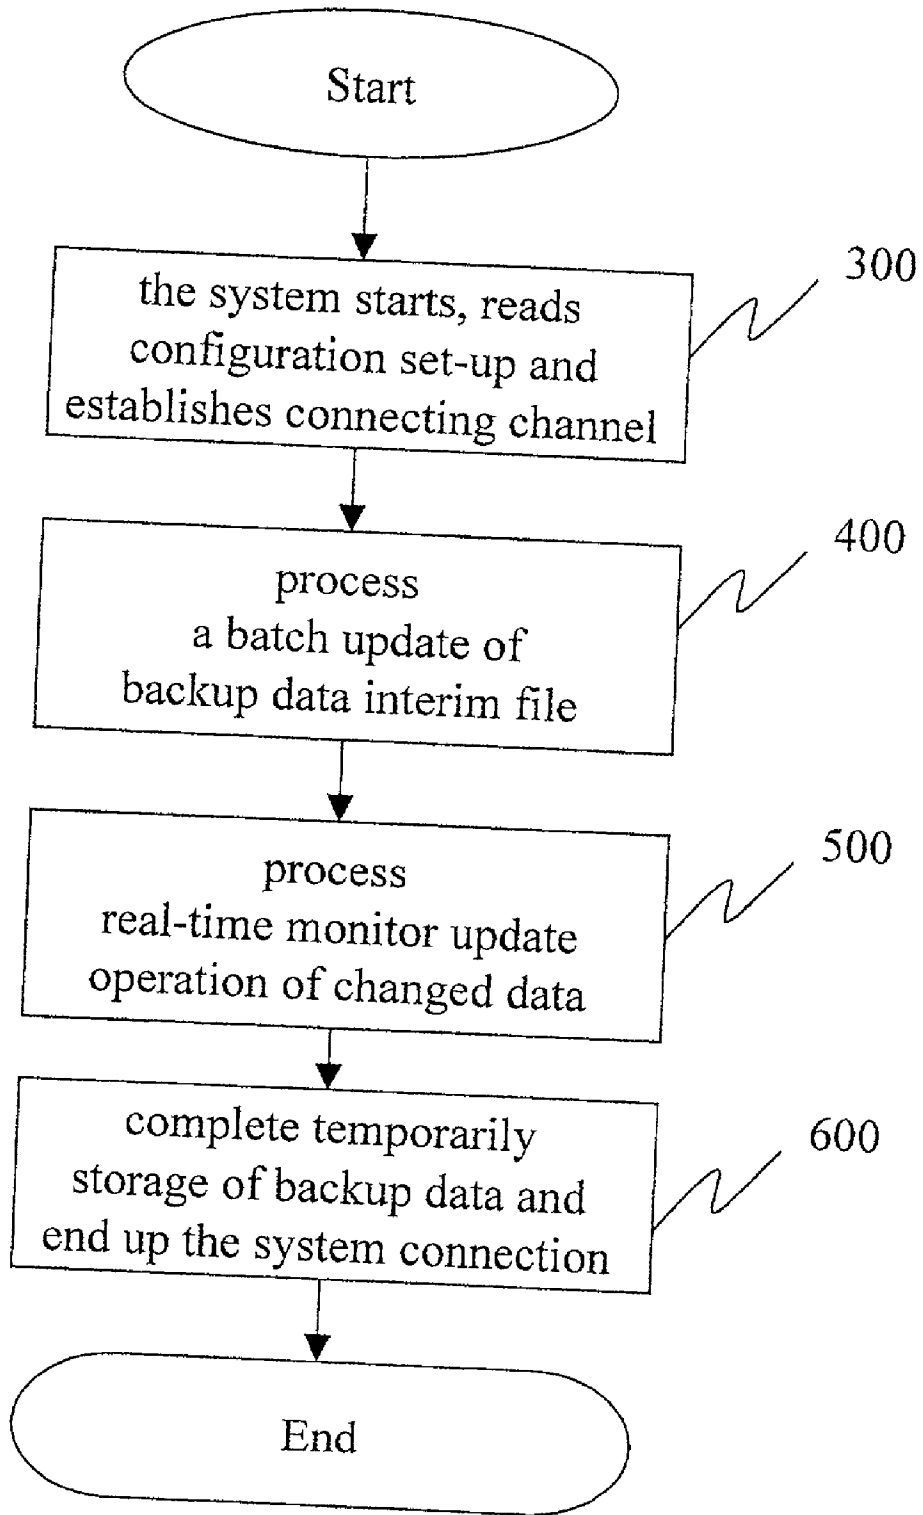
Start

the system starts, reads configuration set-up and establishes connecting channel

300

process
a batch update of backup data interim file

400

process
real-time monitor update operation of changed data

500

complete temporarily storage of backup data and end up the system connection

600

End